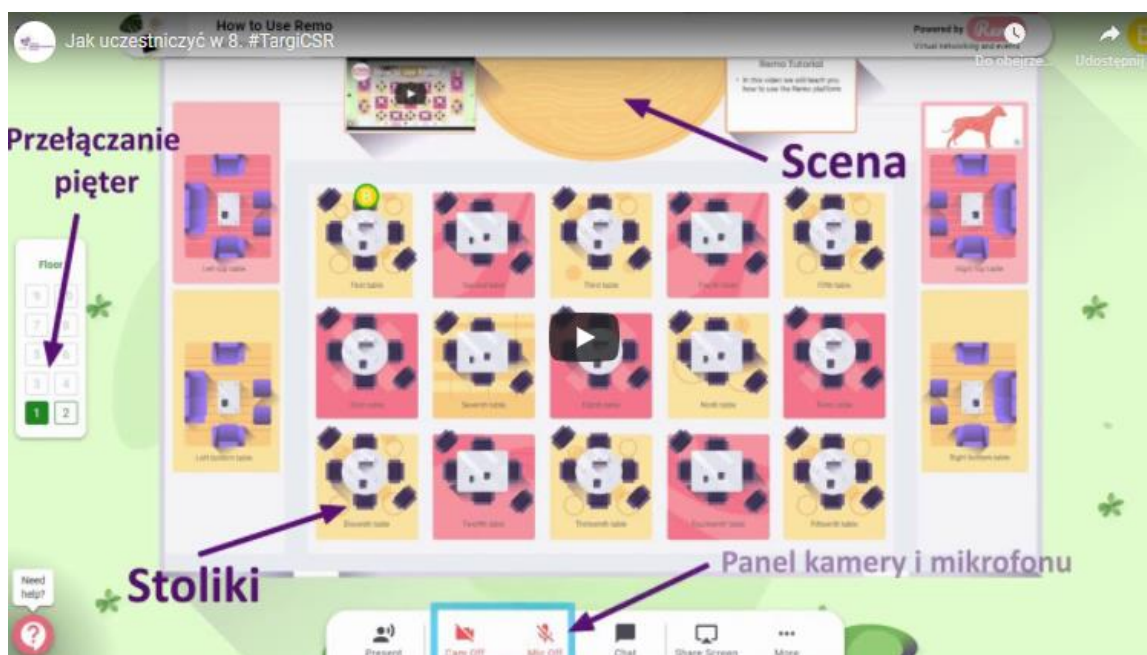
Jak uczestniczyć w 8. #TargiCSR

How to Use Remo

Powered by Remo
Virtual networking and events

Do obejrze...

Udostępnij

Remo Tutorial

• In this video we will teach you how to use the Remo platform

Scena

Przełączanie pięter

Floor

9 10
7 8
5 6
3 4
1 2

Left top table

First table

Second table

Third table

Fourth table

Fifth table

Right top table

Sixth table

Seventh table

Eighth table

Ninth table

Tenth table

Left bottom table

Right bottom table

Eleventh table

Twelfth table

Thirteenth table

Fourteenth table

Fifteenth table

Stoliki

Panel kamery i mikrofonu

Need help?

Present

Cam Off

Mic Off

Chat

Share Screen

More